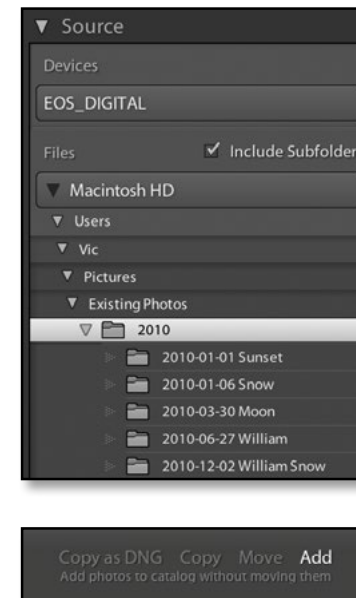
▼ Source

Devices

EOS_DIGITAL

Files

✓ Include Subfolder

▼ Macintosh HD

▼ Users

▼ Vic

▼ Pictures

▼ Existing Photos

▽ 2010

2010-01-01 Sunset

2010-01-06 Snow

2010-03-30 Moon

2010-06-27 William

2010-12-02 William Snow

Copy as DNG Copy Move Add

Add photos to catalog without moving them